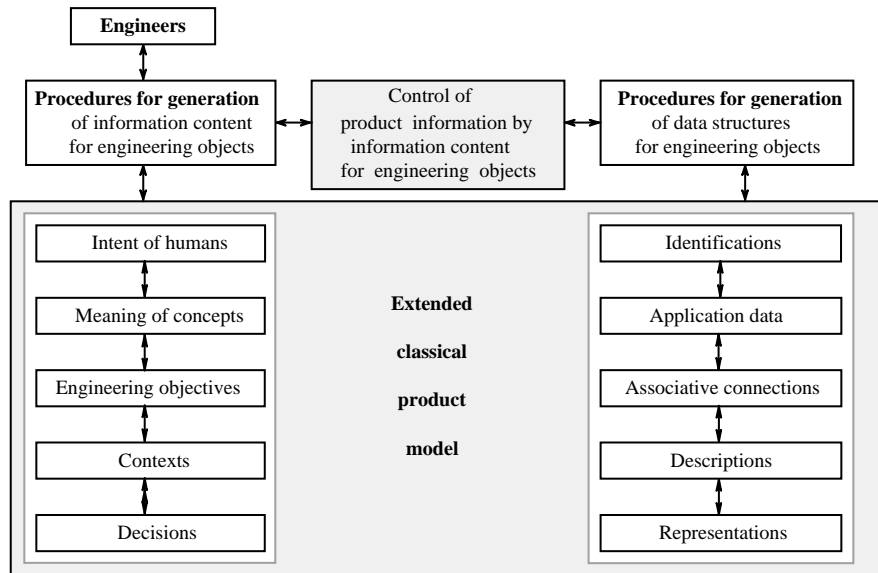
Engineers

Procedures for generation of information content for engineering objects

Control of product information by information content for engineering objects

Procedures for generation of data structures for engineering objects

Intent of humans

Meaning of concepts

Engineering objectives

Contexts

Decisions

Extended classical product model

Identifications

Application data

Associative connections

Descriptions

Representations